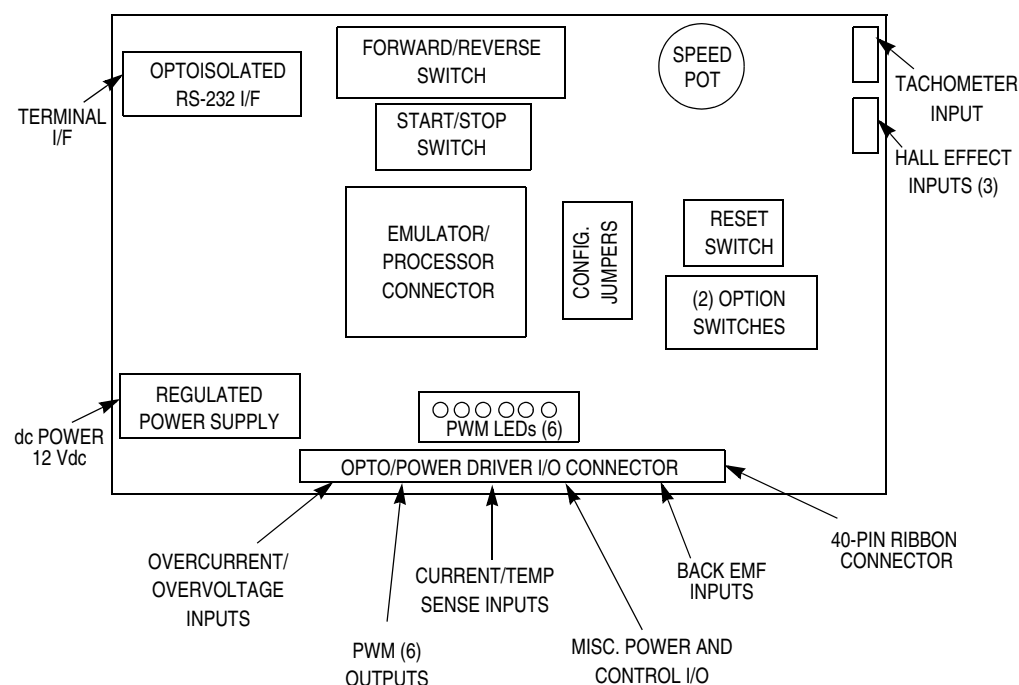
TERMINAL I/F

OPTOISOLATED RS-232 I/F

FORWARD/REVERSE SWITCH

START/STOP SWITCH

SPEED POT

TACHOMETER INPUT

HALL EFFECT INPUTS (3)

EMULATOR/ PROCESSOR CONNECTOR

CONFIG. JUMPERS

RESET SWITCH

(2) OPTION SWITCHES

REGULATED POWER SUPPLY

dc POWER 12 Vdc

PWM LEDs (6)

OPTO/POWER DRIVER I/O CONNECTOR

OVERCURRENT/ OVERVOLTAGE INPUTS

PWM (6) OUTPUTS

CURRENT/TEMP SENSE INPUTS

MISC. POWER AND CONTROL I/O

BACK EMF INPUTS

40-PIN RIBBON CONNECTOR